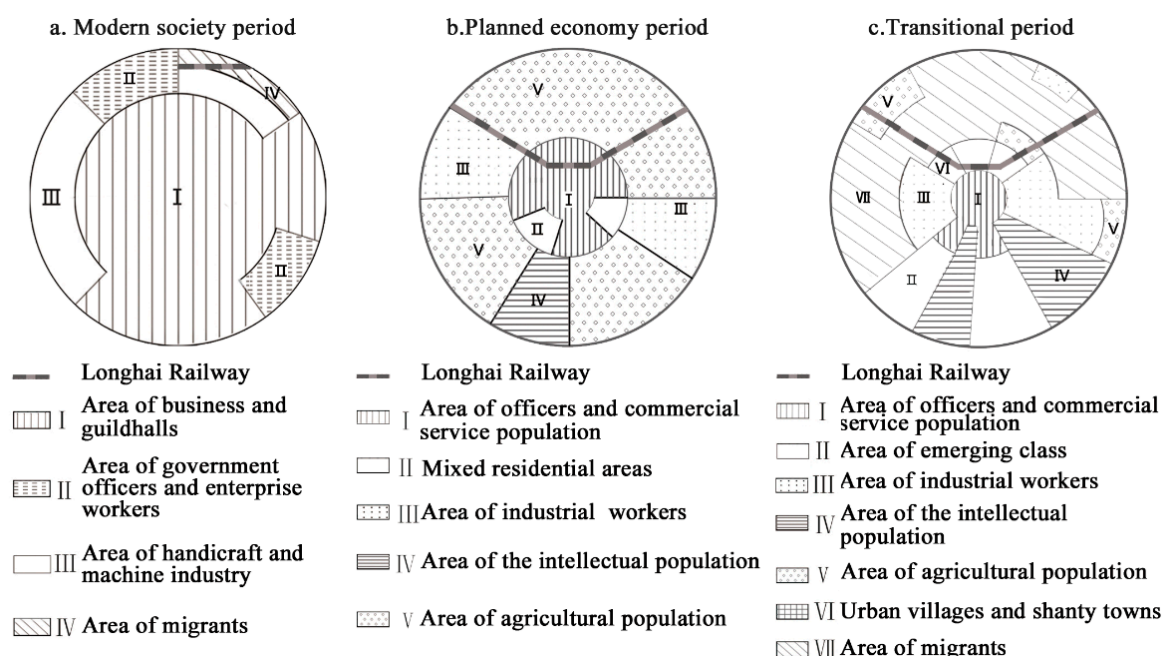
a. Modern society period

II

IV

III

I

II

Longhai Railway

I Area of business and guildhalls

II Area of government officers and enterprise workers

III Area of handicraft and machine industry

IV Area of migrants

b.Planned economy period

V

III

I

II

III

V

IV

Longhai Railway

I Area of officers and commercial service population

II Mixed residential areas

III Area of industrial workers

IV Area of the intellectual population

V Area of agricultural population

c.Transitional period

V

VI

VII

III

I

V

II

IV

Longhai Railway

I Area of officers and commercial service population

II Area of emerging class

III Area of industrial workers

IV Area of the intellectual population

V Area of agricultural population

VI Urban villages and shanty towns

VII Area of migrants